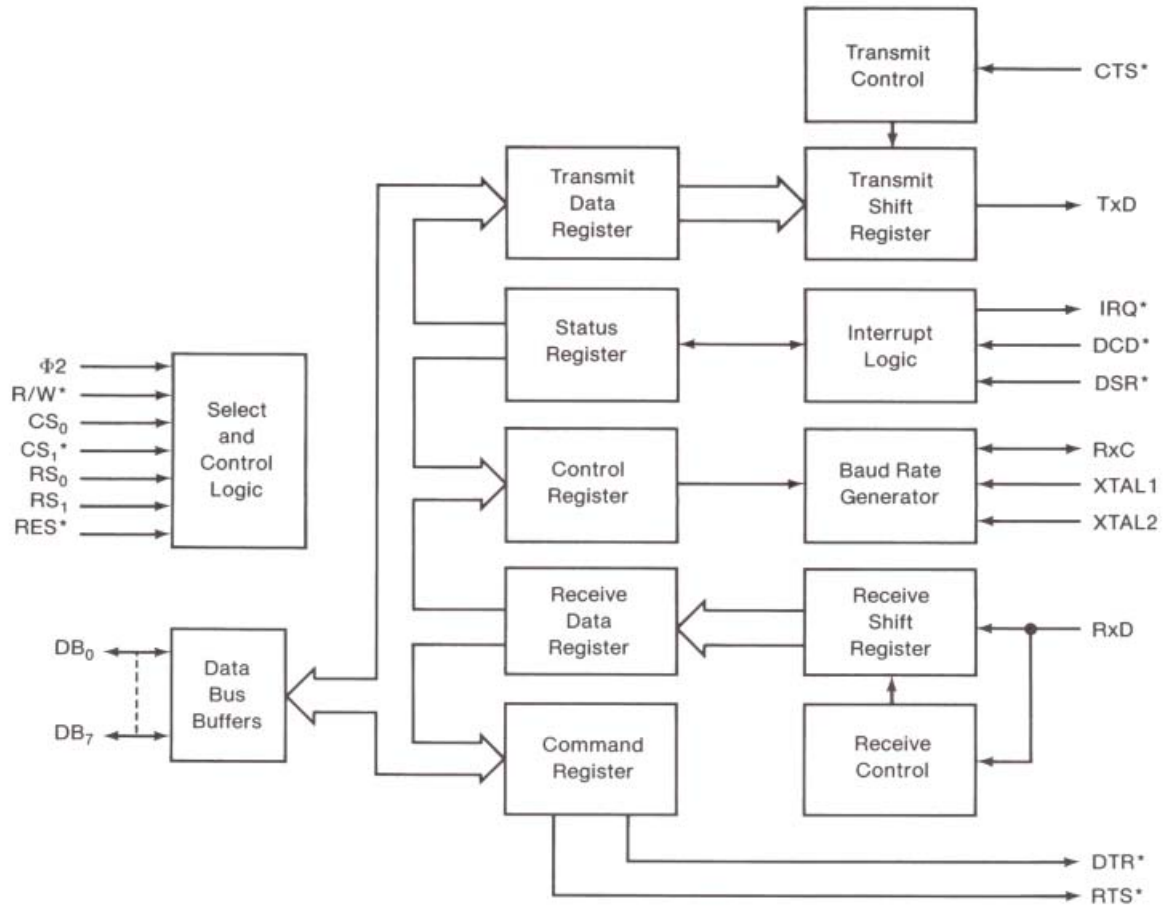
Transmit Control

CTS*

Transmit Data Register

Transmit Shift Register

TxD

Status Register

Interrupt Logic

IRQ*

DCD*

DSR*

$\Phi 2$

R/W*

$CS_0$

$CS_1$*

$RS_0$

$RS_1$

RES*

Select and Control Logic

Control Register

Baud Rate Generator

RxC

XTAL1

XTAL2

Receive Data Register

Receive Shift Register

RxD

$DB_0$

$DB_7$

Data Bus Buffers

Command Register

Receive Control

DTR*

RTS*